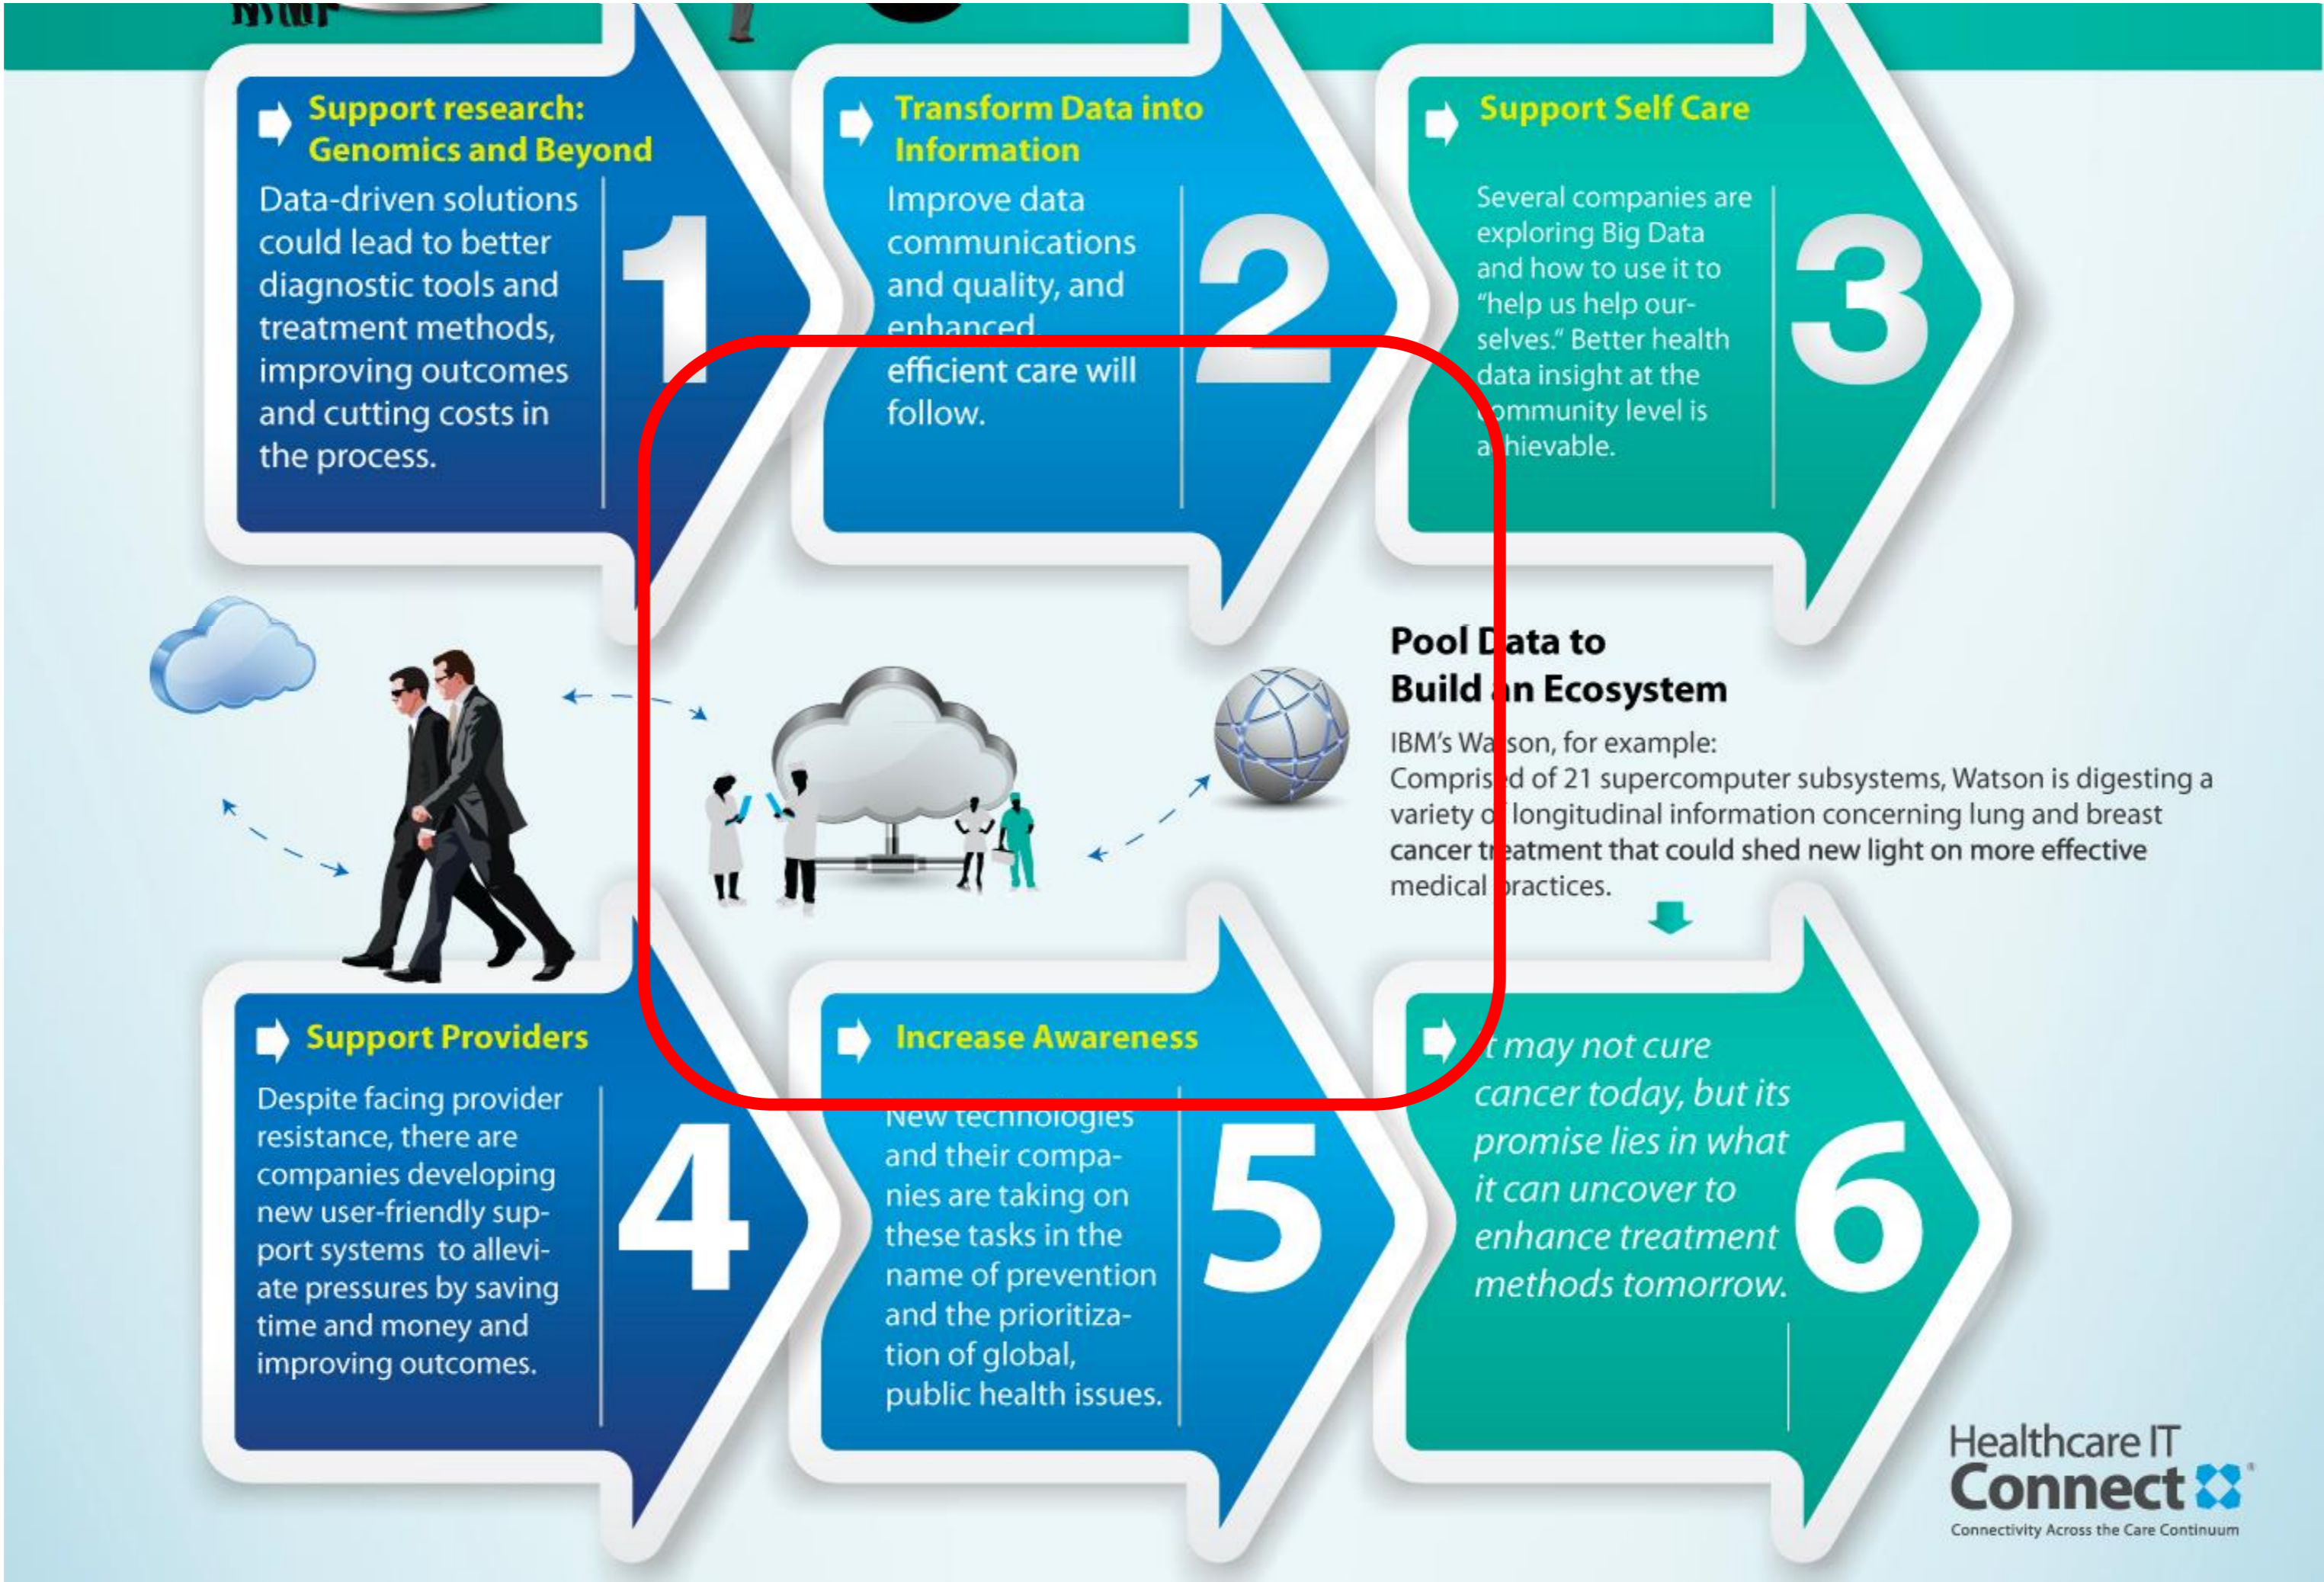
Support research: Genomics and Beyond

Data-driven solutions could lead to better diagnostic tools and treatment methods, improving outcomes and cutting costs in the process.

1

Transform Data into Information

Improve data communications and quality, and enhanced efficient care will follow.

2

Support Self Care

Several companies are exploring Big Data and how to use it to "help us help ourselves." Better health data insight at the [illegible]ommunity level is a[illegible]hievable.

3

Pool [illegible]ata to Build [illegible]n Ecosystem

IBM's Wa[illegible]son, for example: Compris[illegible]d of 21 supercomputer subsystems, Watson is digesting a variety o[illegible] longitudinal information concerning lung and breast cancer t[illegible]eatment that could shed new light on more effective medical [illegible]ractices.

Support Providers

Despite facing provider resistance, there are companies developing new user-friendly support systems to alleviate pressures by saving time and money and improving outcomes.

4

Increase Awareness

New technologies and their companies are taking on these tasks in the name of prevention and the prioritization of global, public health issues.

5

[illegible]t may not cure cancer today, but its promise lies in what it can uncover to enhance treatment methods tomorrow.

6

Healthcare IT Connect
Connectivity Across the Care Continuum